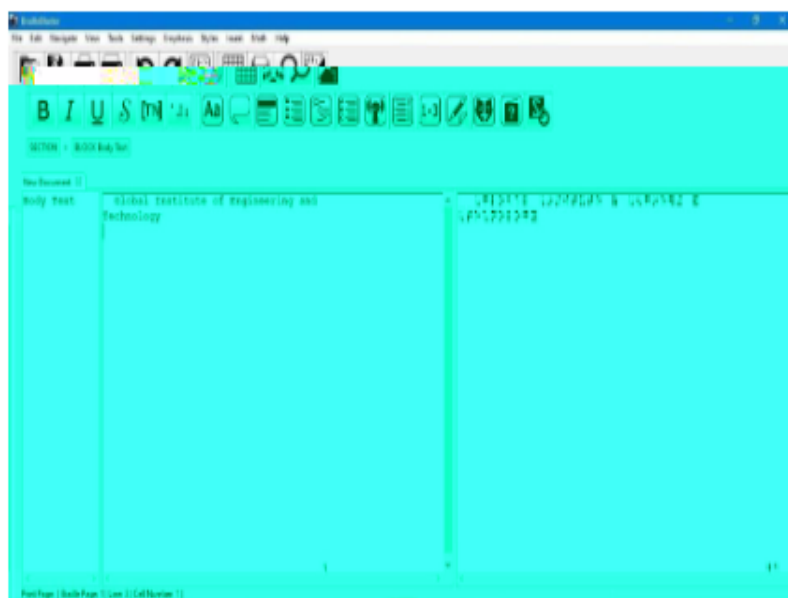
BrailleBlaster

File Edit Navigate View Tools Settings Emphasis Styles Insert Math Help

B I U S

SECTION > BLOCK Body Text

New Document

Body Text

Global Institute of Engineering and Technology

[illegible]

Print Page | Braille Page | Line | Cell Number